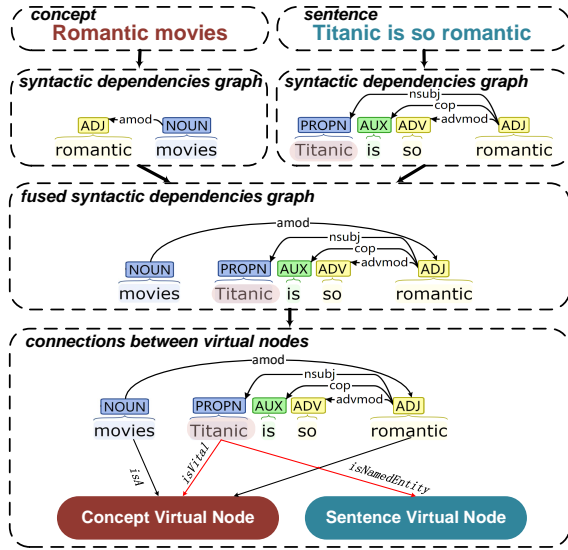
concept
Romantic movies

sentence
Titanic is so romantic

syntactic dependencies graph
ADJ amod NOUN
romantic movies

syntactic dependencies graph
nsubj
cop
advmod
PROPN AUX ADV ADJ
Titanic is so romantic

fused syntactic dependencies graph
amod
nsubj
cop
advmod
NOUN PROPN AUX ADV ADJ
movies Titanic is so romantic

connections between virtual nodes
amod
nsubj
cop
advmod
NOUN PROPN AUX ADV ADJ
movies Titanic is so romantic
isA
isVital
isNamedEntity
Concept Virtual Node
Sentence Virtual Node